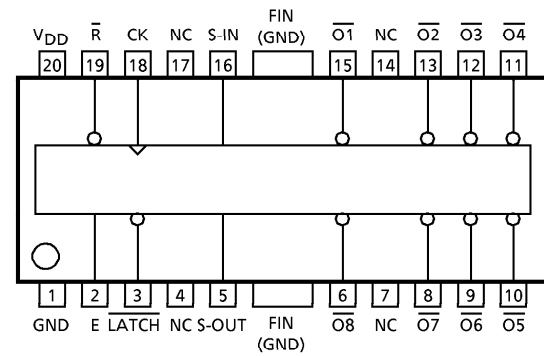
$V_{DD}$ $\overline{R}$ CK NC S-IN FIN (GND) $\overline{O1}$ NC $\overline{O2}$ $\overline{O3}$ $\overline{O4}$

20 19 18 17 16 15 14 13 12 11

1 2 3 4 5 6 7 8 9 10

GND E $\overline{LATCH}$ NC S-OUT FIN (GND) $\overline{O8}$ NC $\overline{O7}$ $\overline{O6}$ $\overline{O5}$